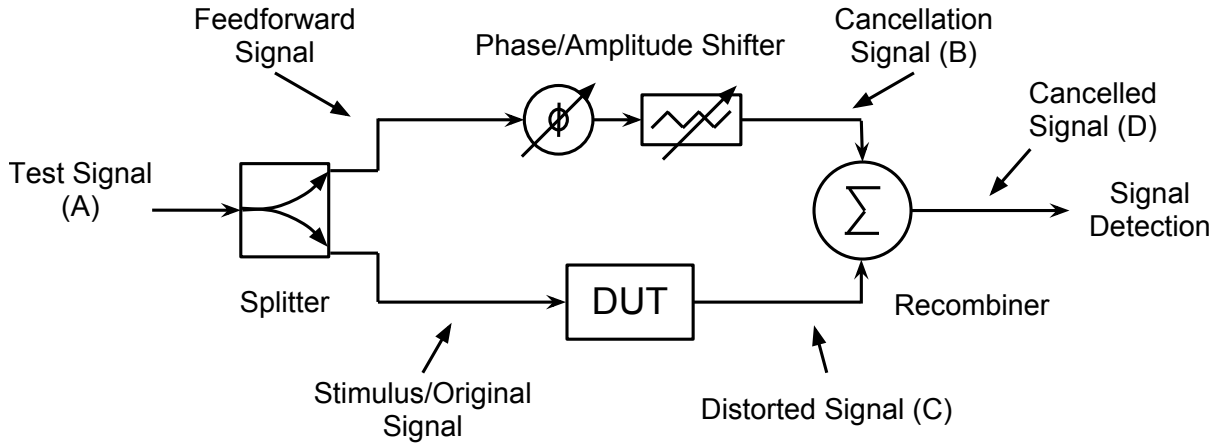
Feedforward Signal

Phase/Amplitude Shifter

Cancellation Signal (B)

Cancelled Signal (D)

Test Signal (A)

$\phi$

$\Sigma$

Signal Detection

Splitter

DUT

Recombiner

Stimulus/Original Signal

Distorted Signal (C)